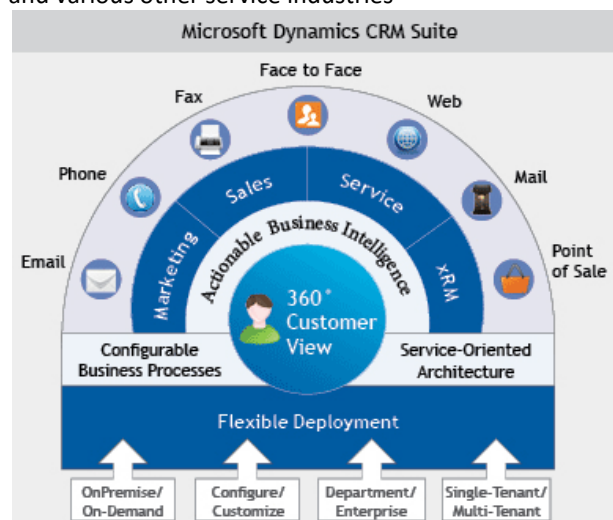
and various other service industries

Microsoft Dynamics CRM Suite

Face to Face

Fax

Web

Phone

Mail

Email

Point of Sale

Sales

Service

Marketing

xRM

Actionable Business Intelligence

360° Customer View

Configurable Business Processes

Service-Oriented Architecture

Flexible Deployment

OnPremise/ On-Demand

Configure/ Customize

Department/ Enterprise

Single-Tenant/ Multi-Tenant